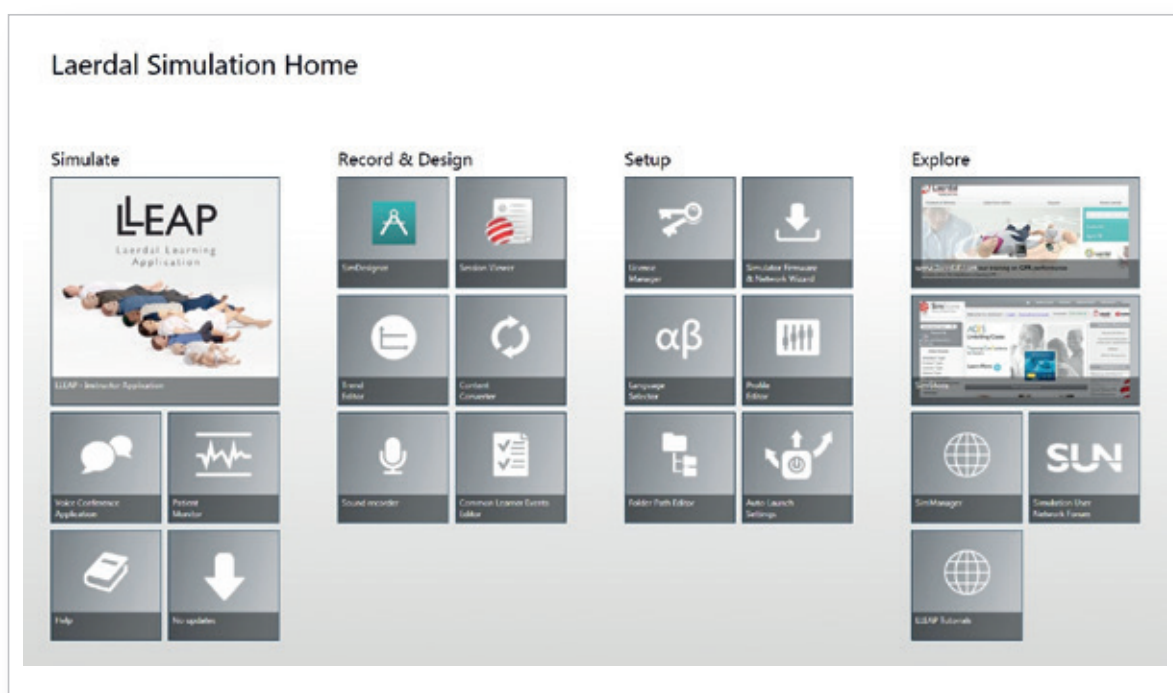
Laerdal Simulation Home

Simulate

LLEAP

Laerdal Learning Application

LLEAP - Instructor Application

Voice Conference Application

Patient Monitor

Help

No updates

Record & Design

SimDesigner

Session Viewer

Trend Editor

Content Converter

Sound recorder

Common Learner Events Editor

Setup

License Manager

Simulator Firmware & Network Wizard

αβ

Language Selector

Profile Editor

Folder Path Editor

Auto Launch Settings

Explore

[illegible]

SimStore

SimManager

SUN

Simulation User Network Forum

LLEAP Tutorials